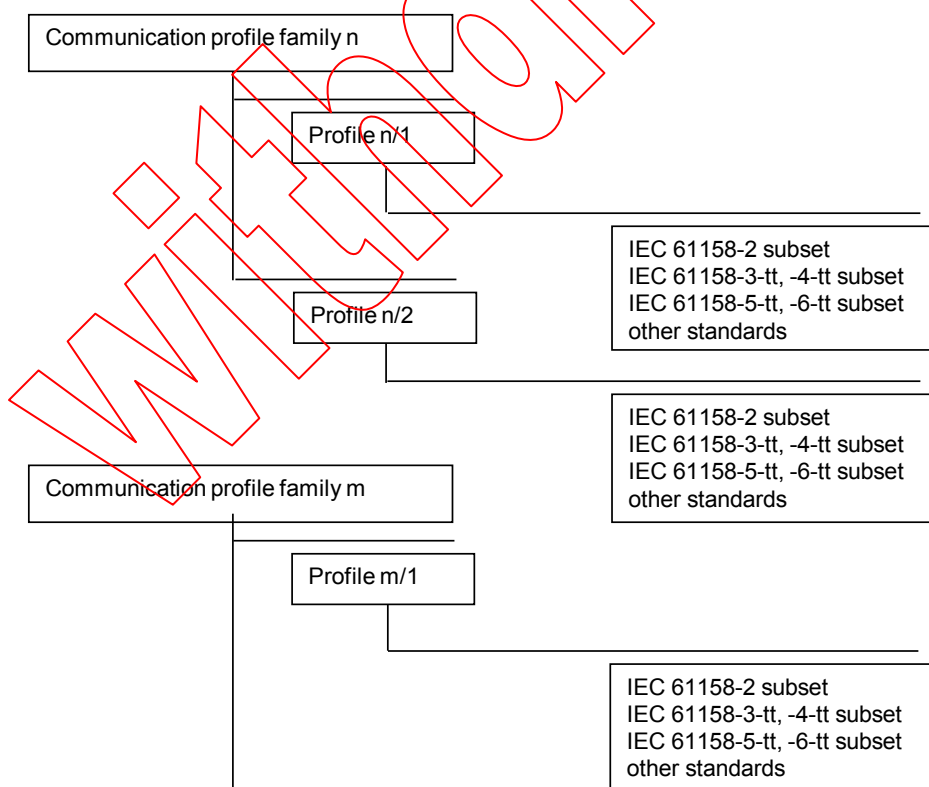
Communication profile family n

Profile n/1

IEC 61158-2 subset
IEC 61158-3-tt, -4-tt subset
IEC 61158-5-tt, -6-tt subset
other standards

Profile n/2

IEC 61158-2 subset
IEC 61158-3-tt, -4-tt subset
IEC 61158-5-tt, -6-tt subset
other standards

Communication profile family m

Profile m/1

IEC 61158-2 subset
IEC 61158-3-tt, -4-tt subset
IEC 61158-5-tt, -6-tt subset
other standards

Without